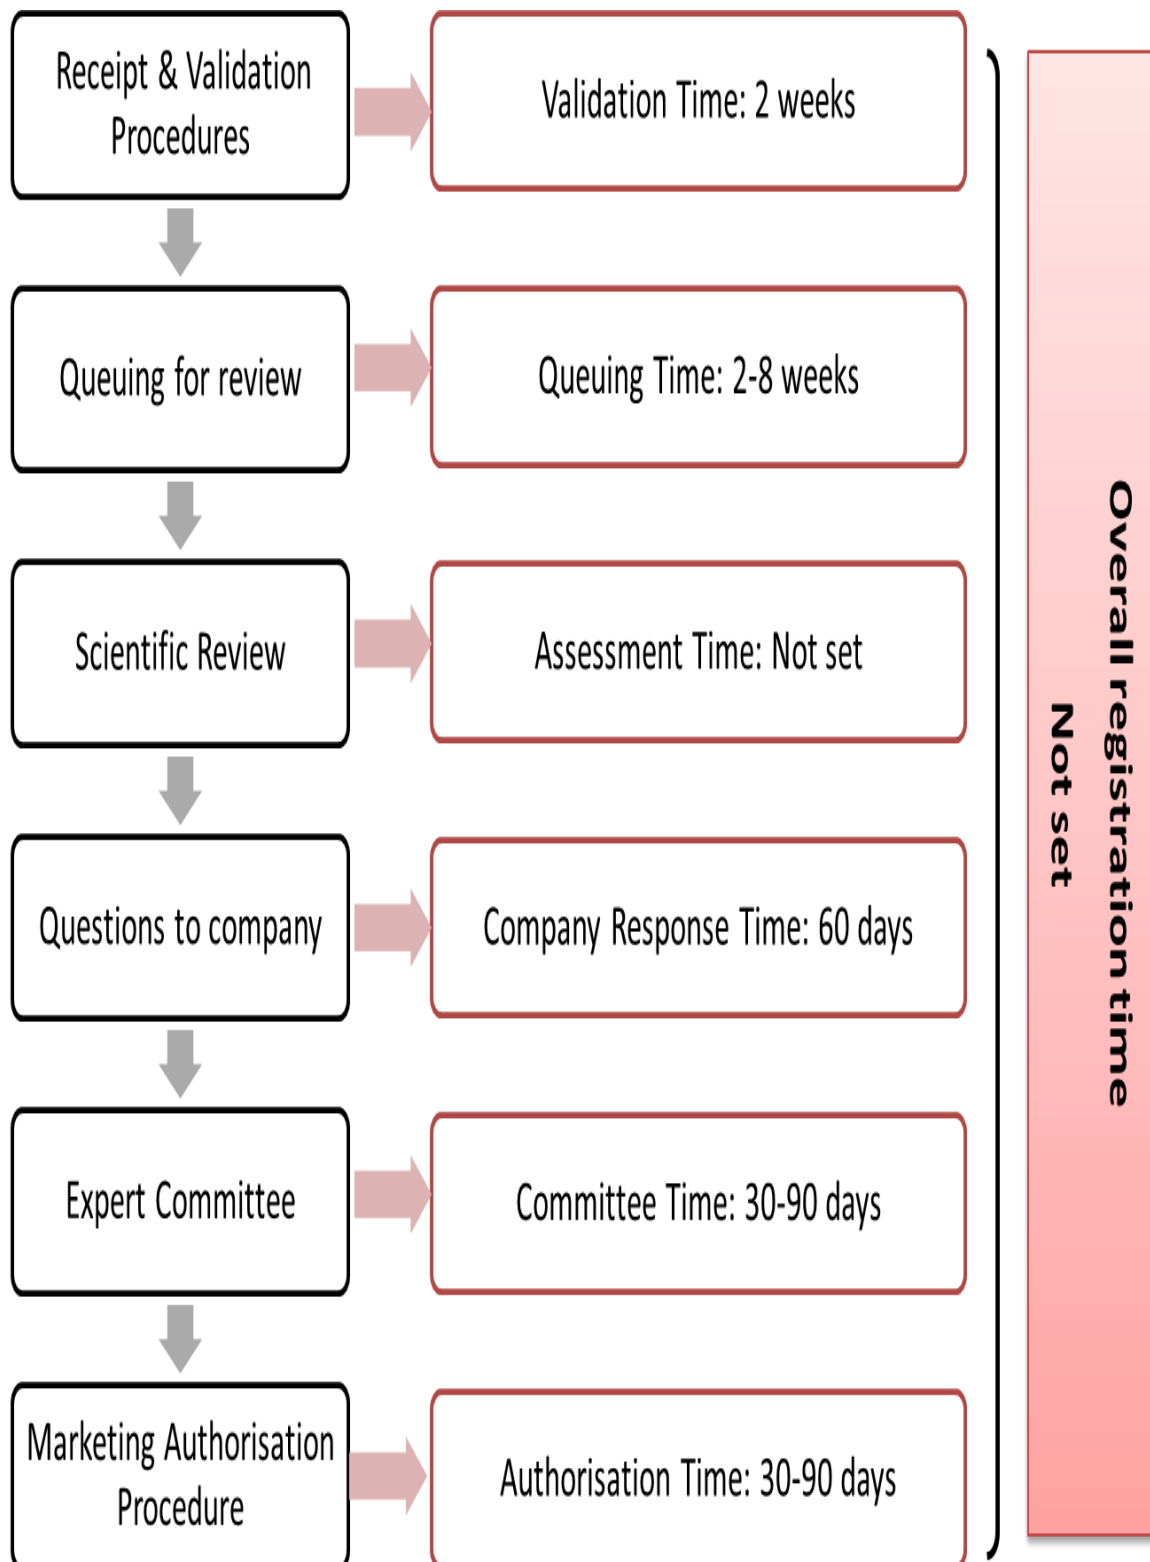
Receipt & Validation Procedures

Validation Time: 2 weeks

Queuing for review

Queuing Time: 2-8 weeks

Scientific Review

Assessment Time: Not set

Questions to company

Company Response Time: 60 days

Expert Committee

Committee Time: 30-90 days

Marketing Authorisation Procedure

Authorisation Time: 30-90 days

Overall registration time
Not set